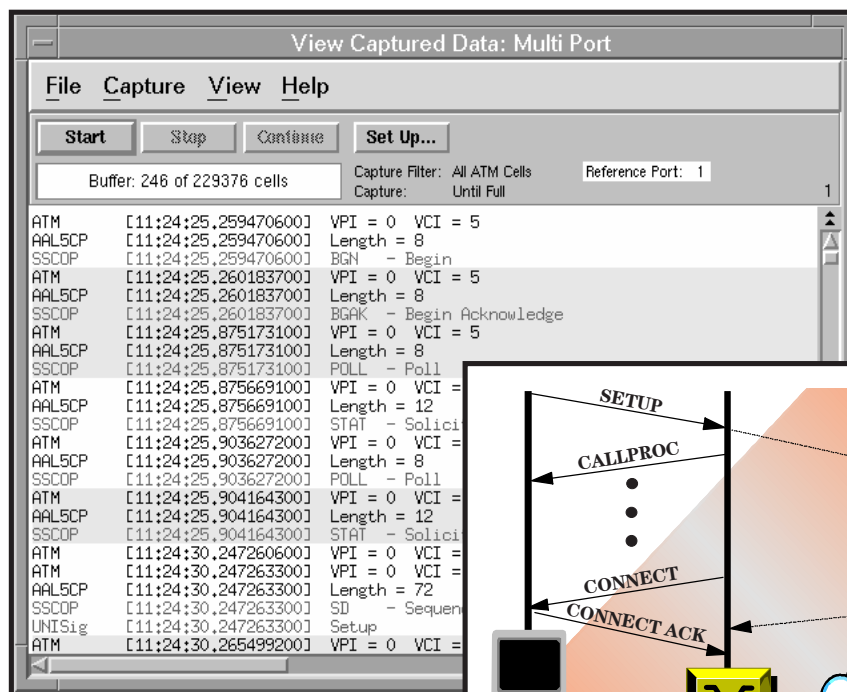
View Captured Data: Multi Port

File Capture View Help

Start Stop Continue Set Up...

Buffer: 246 of 229376 cells

Capture Filter: All ATM Cells
Capture: Until Full

Reference Port: 1

1

ATM [11:24:25.259470600] VPI = 0 VCI = 5
AAL5CP [11:24:25.259470600] Length = 8
SSCOP [11:24:25.259470600] BGN - Begin
ATM [11:24:25.260183700] VPI = 0 VCI = 5
AAL5CP [11:24:25.260183700] Length = 8
SSCOP [11:24:25.260183700] BGAK - Begin Acknowledge
ATM [11:24:25.875173100] VPI = 0 VCI = 5
AAL5CP [11:24:25.875173100] Length = 8
SSCOP [11:24:25.875173100] POLL - Poll
ATM [11:24:25.875669100] VPI = 0 VCI
AAL5CP [11:24:25.875669100] Length = 12
SSCOP [11:24:25.875669100] STAT - Solicit
ATM [11:24:25.903627200] VPI = 0 VCI
AAL5CP [11:24:25.903627200] Length = 8
SSCOP [11:24:25.903627200] POLL - Poll
ATM [11:24:25.904164300] VPI = 0 VCI
AAL5CP [11:24:25.904164300] Length = 12
SSCOP [11:24:25.904164300] STAT - Solicit
ATM [11:24:30.247260600] VPI = 0 VCI
ATM [11:24:30.247263300] VPI = 0 VCI
AAL5CP [11:24:30.247263300] Length = 72
SSCOP [11:24:30.247263300] SD - Sequen
UNISig [11:24:30.247263300] Setup
ATM [11:24:30.265499200] VPI = 0 VCI

SETUP
CALLPROC
CONNECT
CONNECT ACK